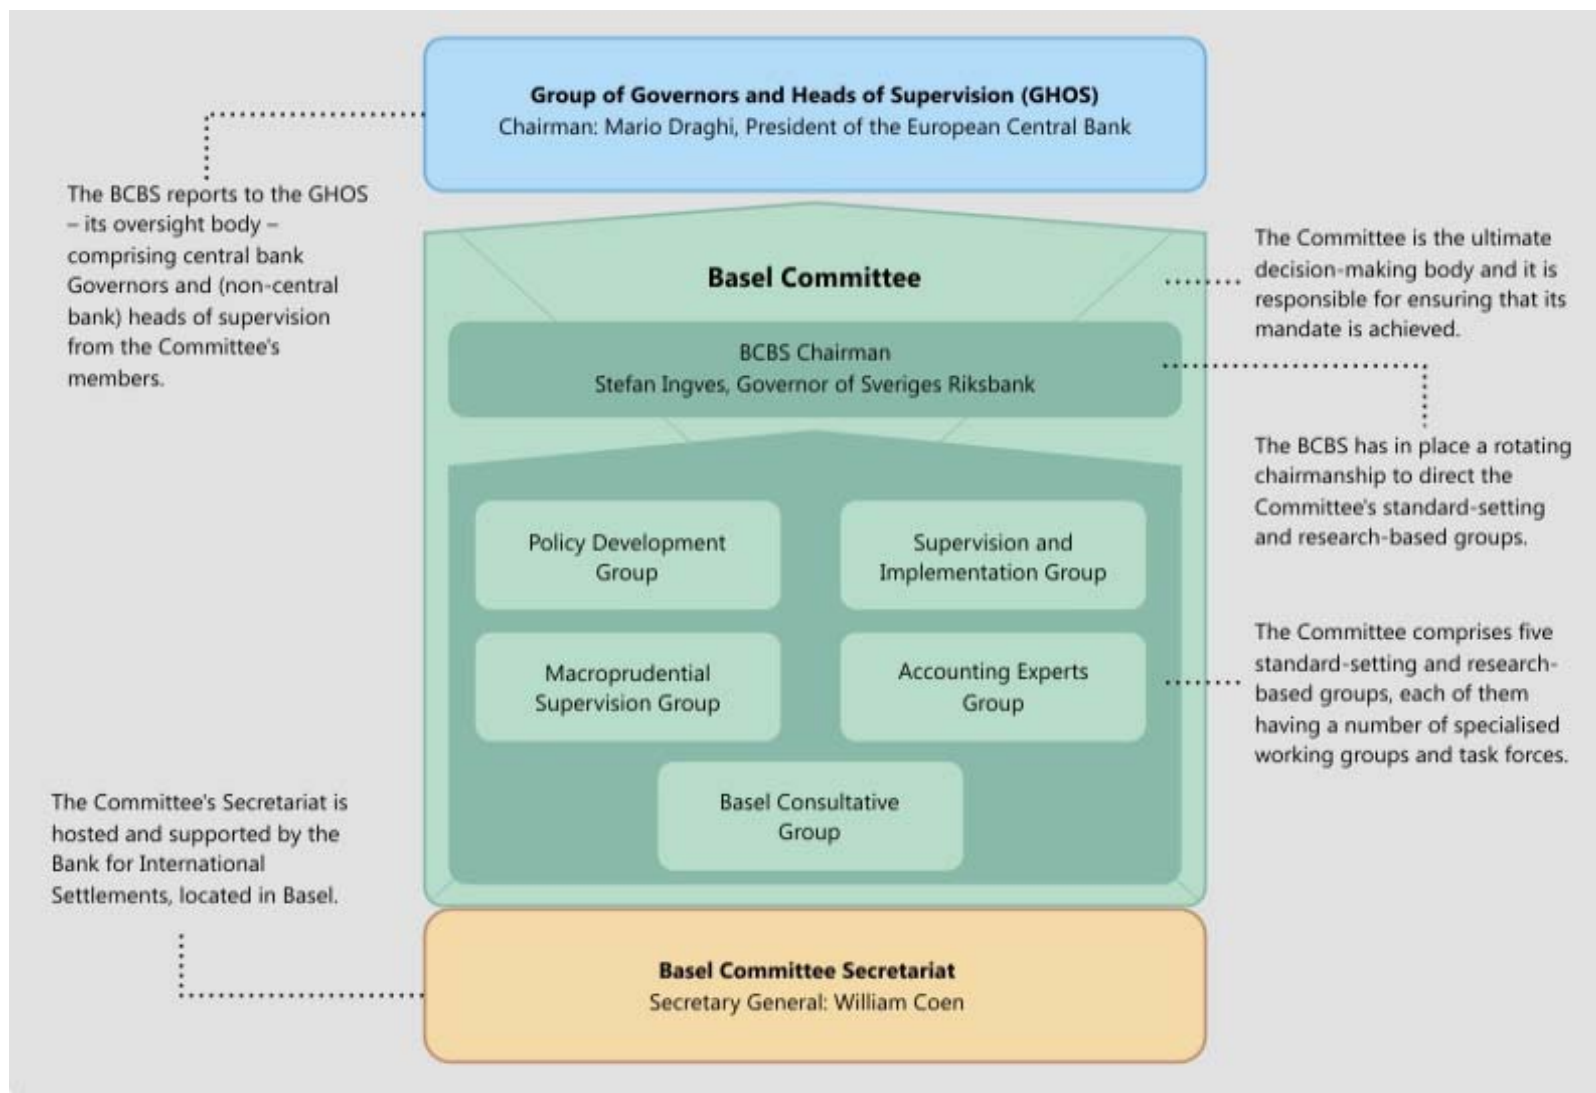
Group of Governors and Heads of Supervision (GHOS)
Chairman: Mario Draghi, President of the European Central Bank

The BCBS reports to the GHOS – its oversight body – comprising central bank Governors and (non-central bank) heads of supervision from the Committee's members.

Basel Committee

The Committee is the ultimate decision-making body and it is responsible for ensuring that its mandate is achieved.

BCBS Chairman
Stefan Ingves, Governor of Sveriges Riksbank

The BCBS has in place a rotating chairmanship to direct the Committee's standard-setting and research-based groups.

Policy Development Group

Supervision and Implementation Group

Macroprudential Supervision Group

Accounting Experts Group

The Committee comprises five standard-setting and research-based groups, each of them having a number of specialised working groups and task forces.

Basel Consultative Group

The Committee's Secretariat is hosted and supported by the Bank for International Settlements, located in Basel.

Basel Committee Secretariat
Secretary General: William Coen